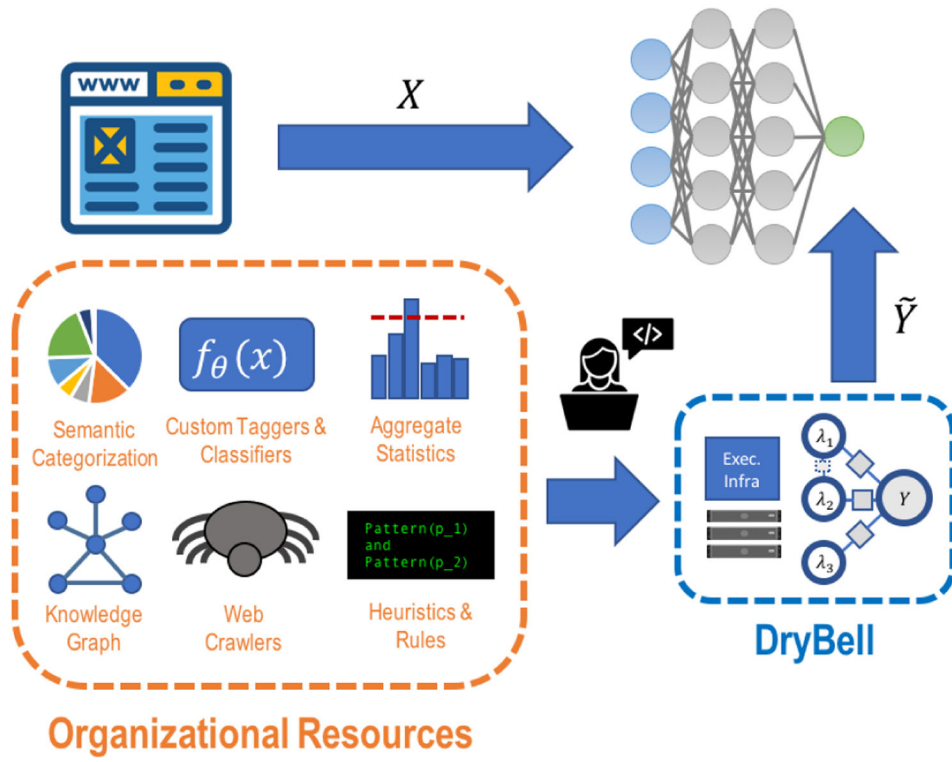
www

$X$

$\tilde{Y}$

$f_\theta(x)$

Semantic Categorization

Custom Taggers & Classifiers

Aggregate Statistics

</>

Knowledge Graph

Web Crawlers

Pattern(p_1) and Pattern(p_2)

Heuristics & Rules

Exec. Infra

$\lambda_1$

$\lambda_2$

$\lambda_3$

$Y$

DryBell

Organizational Resources